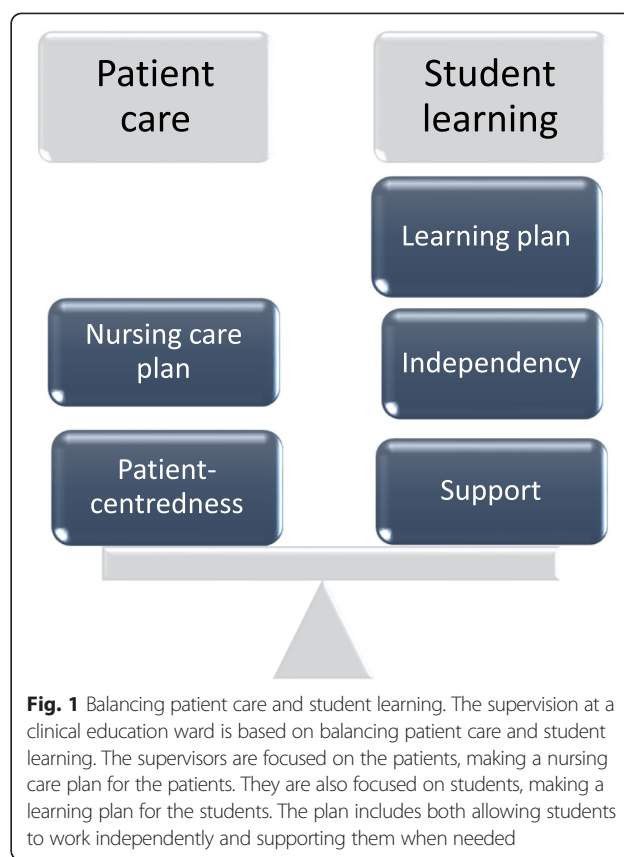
Patient care

Student learning

Learning plan

Nursing care plan

Independency

Patient-centredness

Support

**Fig. 1** Balancing patient care and student learning. The supervision at a clinical education ward is based on balancing patient care and student learning. The supervisors are focused on the patients, making a nursing care plan for the patients. They are also focused on students, making a learning plan for the students. The plan includes both allowing students to work independently and supporting them when needed